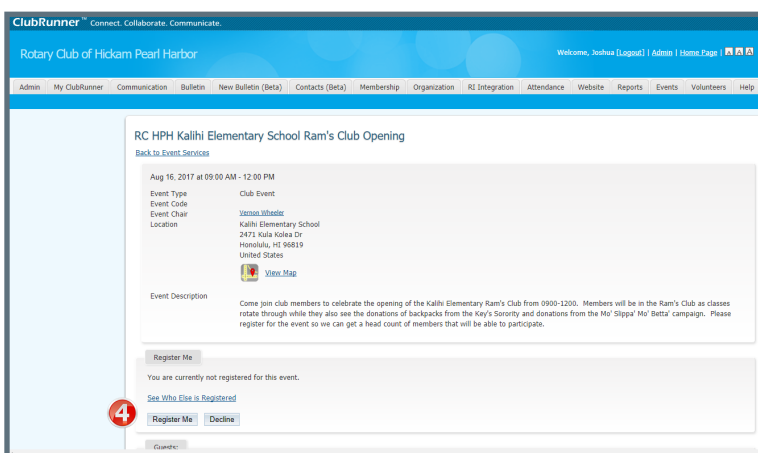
ClubRunner™ Connect. Collaborate. Communicate.

Rotary Club of Hickam Pearl Harbor

Welcome, Joshua [Logout] | Admin | Home Page | A A A

Admin | My ClubRunner | Communication | Bulletin | New Bulletin (Beta) | Contacts (Beta) | Membership | Organization | RI Integration | Attendance | Website | Reports | Events | Volunteers | Help

RC HPH Kalihi Elementary School Ram's Club Opening

Back to Event Services

Aug 16, 2017 at 09:00 AM - 12:00 PM

| | |
|---|---|
| Event Type | Club Event |
| Event Code | |
| Event Chair | Vernon Wheeler |
| Location | Kalihi Elementary School<br>2471 Kula Kolea Dr<br>Honolulu, HI 96819<br>United States<br>View Map |
| Event Description | Come join club members to celebrate the opening of the Kalihi Elementary Ram's Club from 0900-1200. Members will be in the Ram's Club as classes rotate through while they also see the donations of backpacks from the Key's Sorority and donations from the Mo' Slippa' Mo' Betta' campaign. Please register for the event so we can get a head count of members that will be able to participate. |

Register Me

You are currently not registered for this event.

See Who Else is Registered

4

Register Me | Decline

Guests: